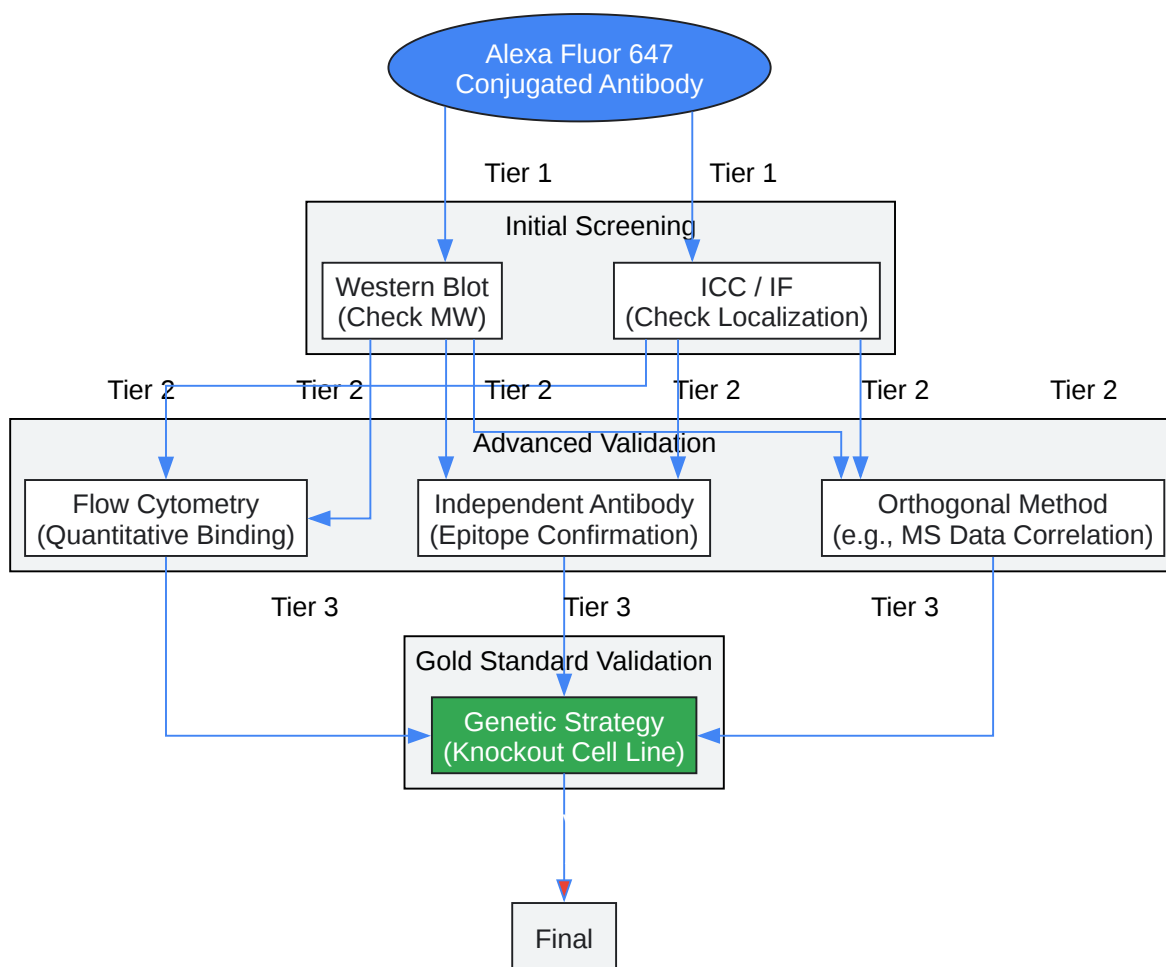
Alexa Fluor 647
Conjugated Antibody

Tier 1

Tier 1

Initial Screening

Western Blot
(Check MW)

ICC / IF
(Check Localization)

Tier 2

Tier 2

Tier 2

Tier 2

Tier 2

Tier 2

Advanced Validation

Flow Cytometry
(Quantitative Binding)

Independent Antibody
(Epitope Confirmation)

Orthogonal Method
(e.g., MS Data Correlation)

Tier 3

Tier 3

Tier 3

Gold Standard Validation

Genetic Strategy
(Knockout Cell Line)

Final